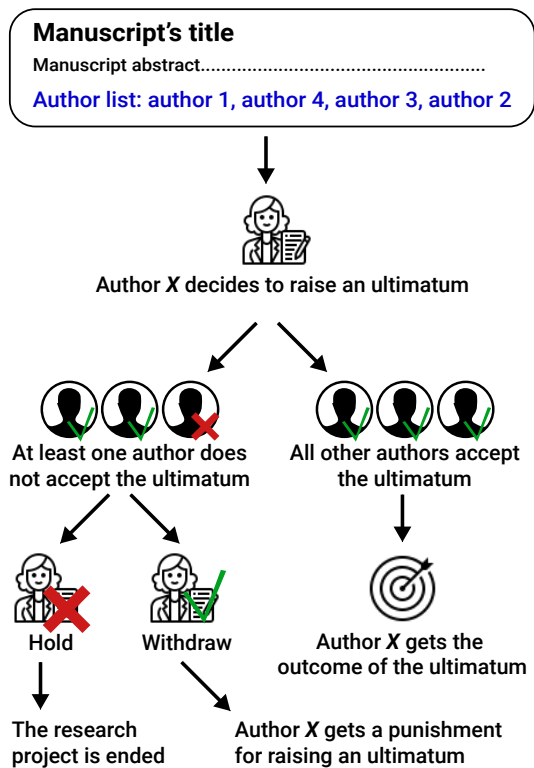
Manuscript's title
Manuscript abstract.....................................................

Author list: author 1, author 4, author 3, author 2

Author $X$ decides to raise an ultimatum

At least one author does not accept the ultimatum

All other authors accept the ultimatum

Hold

Withdraw

Author $X$ gets the outcome of the ultimatum

The research project is ended

Author $X$ gets a punishment for raising an ultimatum